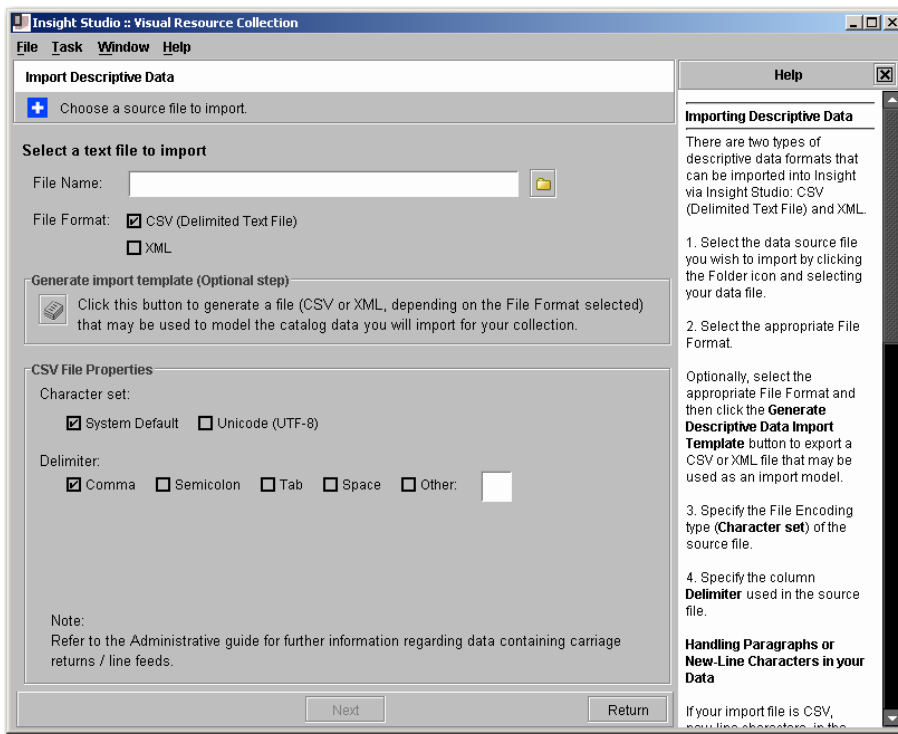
Insight Studio :: Visual Resource Collection

File Task Window Help

Import Descriptive Data

Choose a source file to import.

Select a text file to import

File Name:

File Format: ☑ CSV (Delimited Text File)

☐ XML

Generate import template (Optional step)

Click this button to generate a file (CSV or XML, depending on the File Format selected) that may be used to model the catalog data you will import for your collection.

CSV File Properties

Character set:

☑ System Default ☐ Unicode (UTF-8)

Delimiter:

☑ Comma ☐ Semicolon ☐ Tab ☐ Space ☐ Other:

Note:
Refer to the Administrative guide for further information regarding data containing carriage returns / line feeds.

Next Return

Help

Importing Descriptive Data

There are two types of descriptive data formats that can be imported into Insight via Insight Studio: CSV (Delimited Text File) and XML.

1. Select the data source file you wish to import by clicking the Folder icon and selecting your data file.

2. Select the appropriate File Format.

Optionally, select the appropriate File Format and then click the **Generate Descriptive Data Import Template** button to export a CSV or XML file that may be used as an import model.

3. Specify the File Encoding type (**Character set**) of the source file.

4. Specify the column **Delimiter** used in the source file.

**Handling Paragraphs or New-Line Characters in your Data**

If your import file is CSV, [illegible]